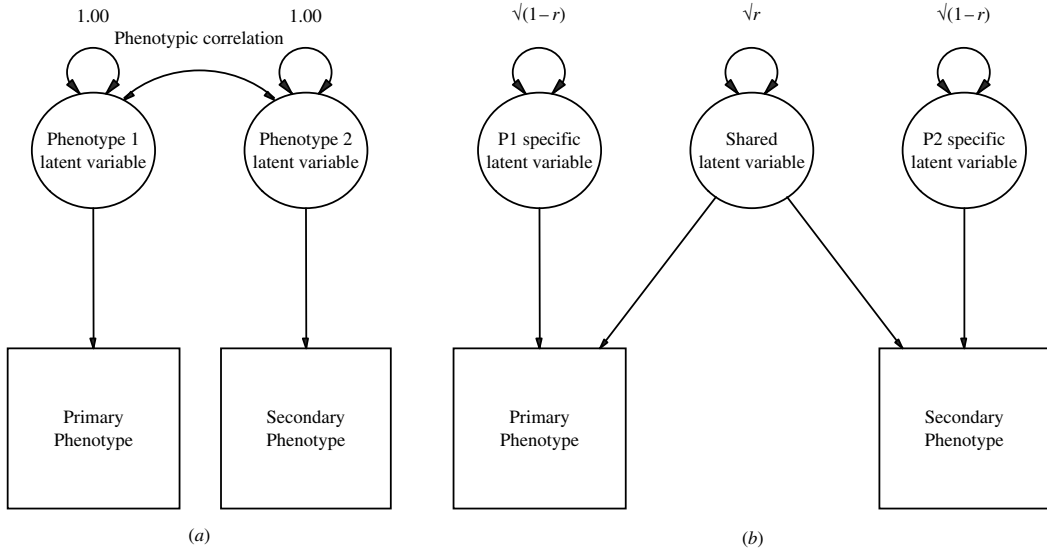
1.00

1.00

Phenotypic correlation

Phenotype 1 latent variable

Phenotype 2 latent variable

Primary Phenotype

Secondary Phenotype

$(a)$

$\sqrt{(1-r)}$

$\sqrt{r}$

$\sqrt{(1-r)}$

P1 specific latent variable

Shared latent variable

P2 specific latent variable

Primary Phenotype

Secondary Phenotype

$(b)$